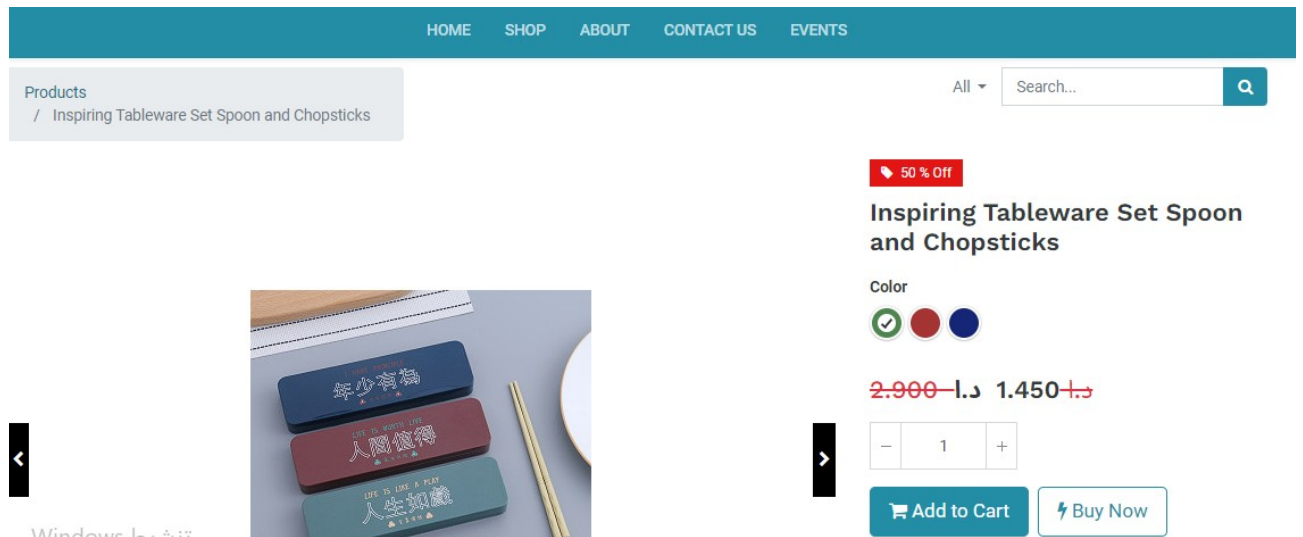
HOME SHOP ABOUT CONTACT US EVENTS

Products
/ Inspiring Tableware Set Spoon and Chopsticks

All
Search...

50 % Off

Inspiring Tableware Set Spoon and Chopsticks

Color

2.900 د.ا 1.450 د.ا

−
1
+

Add to Cart
Buy Now

年少有梦
LIFE IS WORTH LIVE
人间值得
LIFE IS LIKE A PLAY
人生如戏

تنشيط Windows